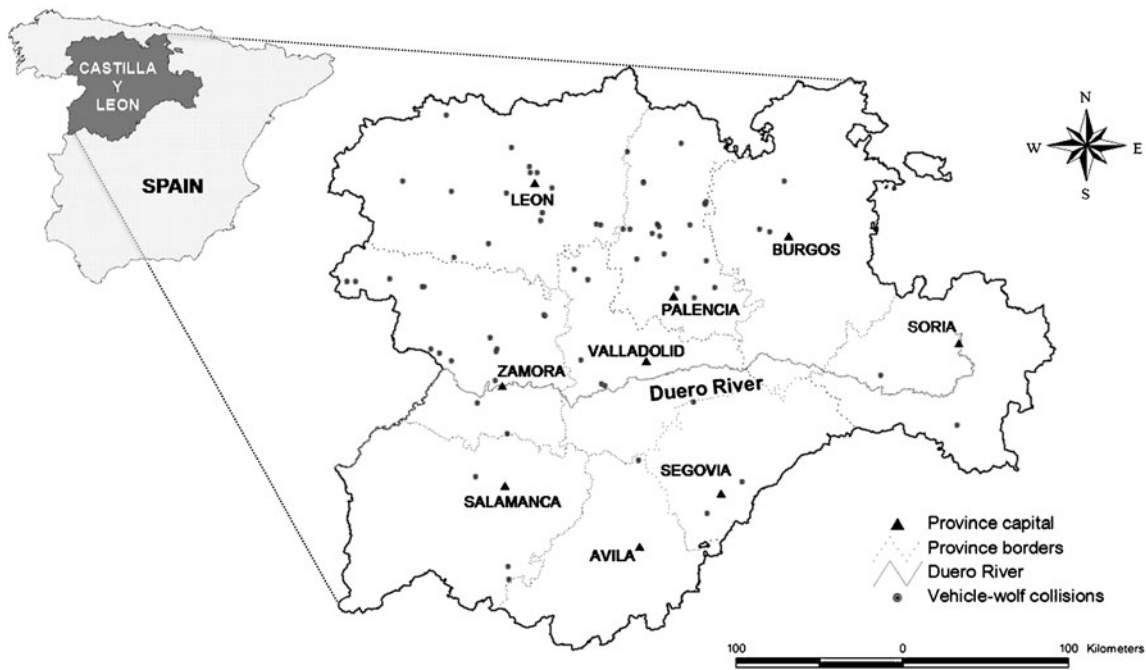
CASTILLA Y LEON

SPAIN

N
W E
S

LEON

BURGOS

PALENCIA

SORIA

VALLADOLID

ZAMORA

Duero River

SEGOVIA

SALAMANCA

AVILA

Province capital
Province borders
Duero River
Vehicle-wolf collisions

100 0 100 Kilometers